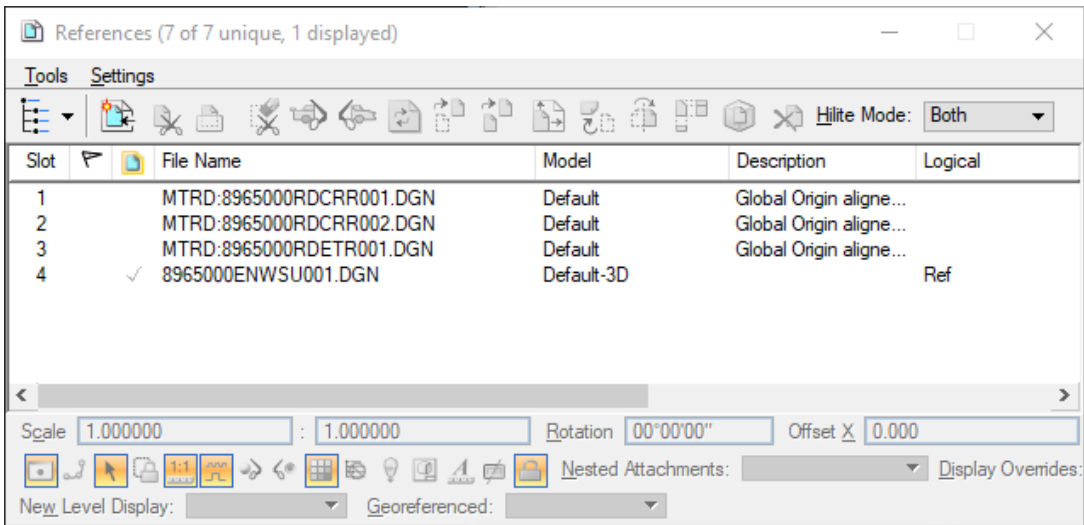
References (7 of 7 unique, 1 displayed)

Tools Settings

Hilite Mode: Both

| Slot | | | File Name | Model | Description | Logical |
|---|---|---|---|---|---|---|
| 1 | | | MTRD:8965000RDCRR001.DGN | Default | Global Origin aligne... | |
| 2 | | | MTRD:8965000RDCRR002.DGN | Default | Global Origin aligne... | |
| 3 | | | MTRD:8965000RDETR001.DGN | Default | Global Origin aligne... | |
| 4 | | ✓ | 8965000ENWSU001.DGN | Default-3D | | Ref |

Scale 1.000000 : 1.000000 Rotation 00°00'00" Offset X 0.000

1:1

Nested Attachments: Display Overrides:

New Level Display: Georeferenced: